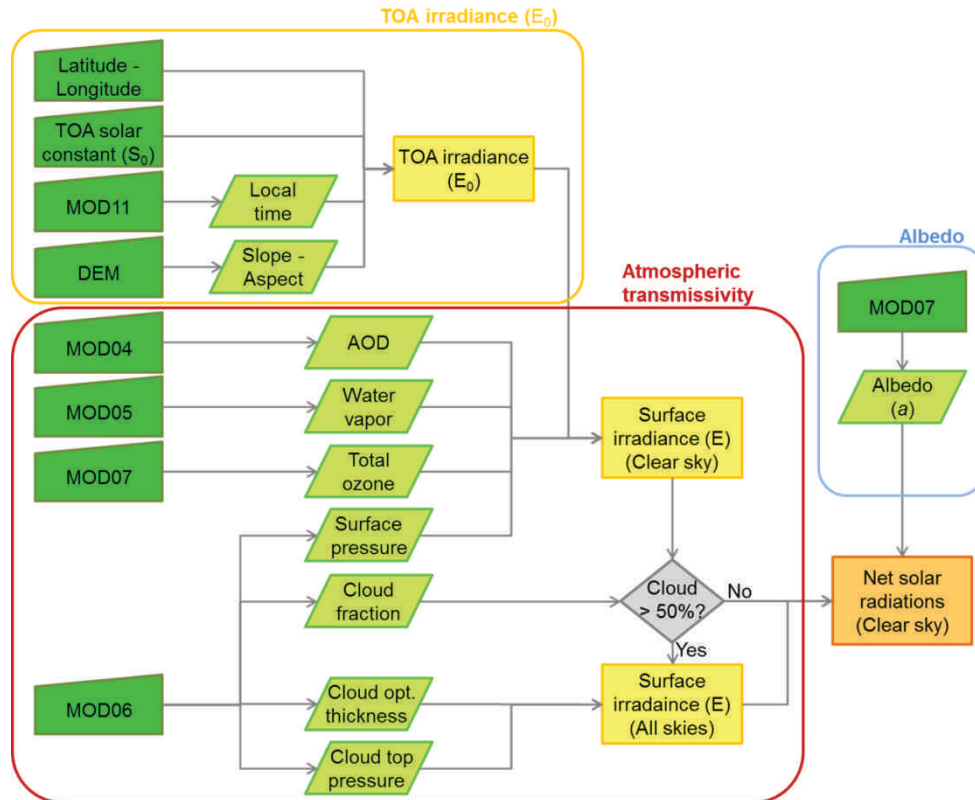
TOA irradiance ($E_0$)

Latitude - Longitude

TOA solar constant ($S_0$)

MOD11

Local time

DEM

Slope - Aspect

TOA irradiance ($E_0$)

Atmospheric transmissivity

Albedo

MOD07

Albedo ($a$)

MOD04

AOD

MOD05

Water vapor

MOD07

Total ozone

Surface irradiance (E) (Clear sky)

Surface pressure

Cloud fraction

Cloud > 50%?

No

Yes

Net solar radiations (Clear sky)

MOD06

Cloud opt. thickness

Surface irradaince (E) (All skies)

Cloud top pressure